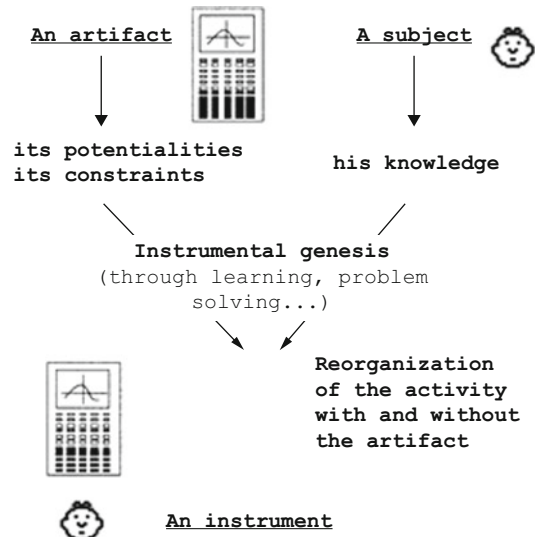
An artifact

A subject

its potentialities
its constraints

his knowledge

Instrumental genesis
(through learning, problem solving...)

Reorganization of the activity with and without the artifact

An instrument